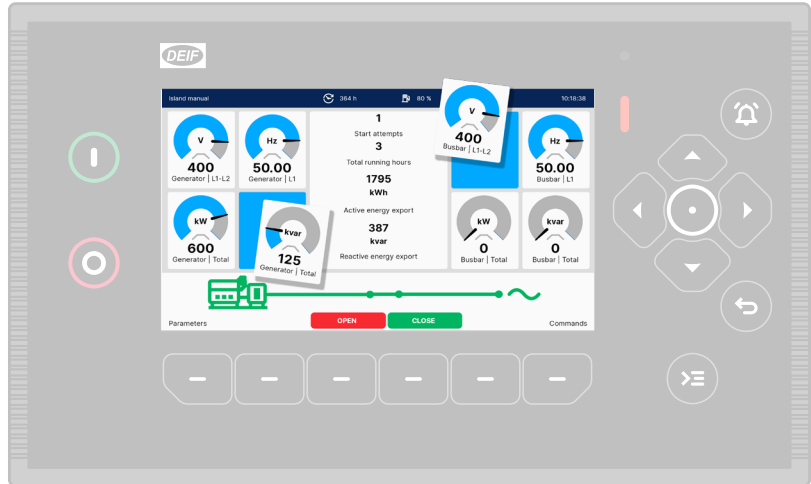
DEIF

Island manual
364 h
80 %
10:18:38

V
400
Generator | L1-L2

Hz
50.00
Generator | L1

1
Start attempts
3
Total running hours
1795
kWh
Active energy export
387
kvar
Reactive energy export

V
400
Busbar | L1-L2

Hz
50.00
Busbar | L1

kW
600
Generator | Total

kvar
125
Generator | Total

kW
0
Busbar | Total

kvar
0
Busbar | Total

Parameters
OPEN
CLOSE
Commands